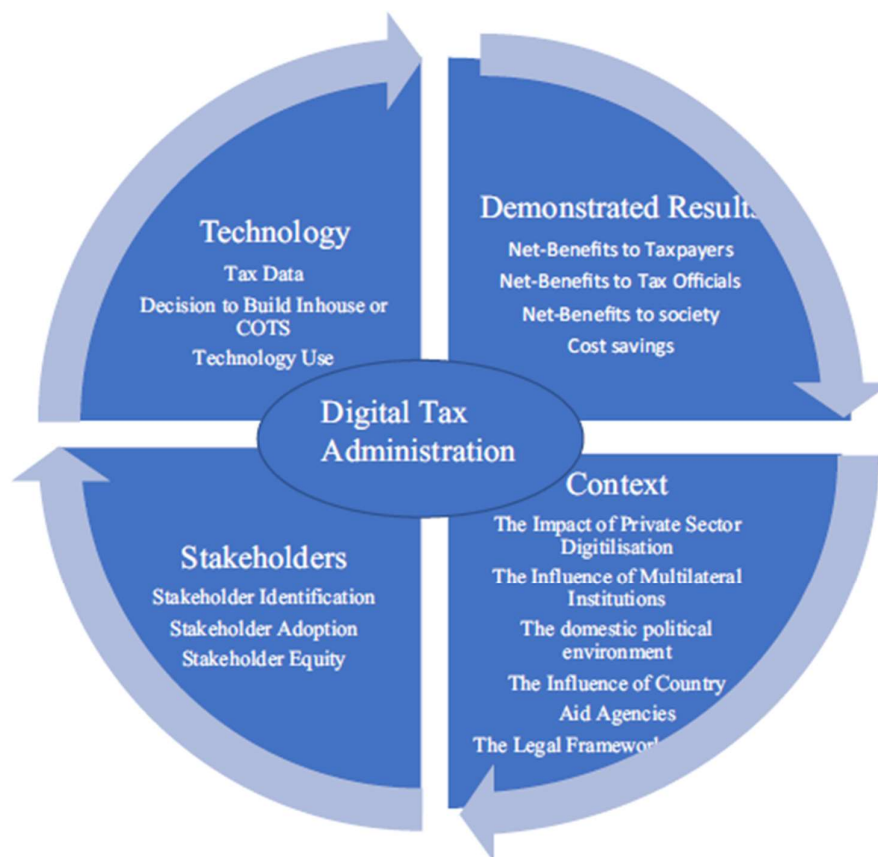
Technology
Tax Data
Decision to Build Inhouse or COTS
Technology Use

Demonstrated Results
Net-Benefits to Taxpayers
Net-Benefits to Tax Officials
Net-Benefits to society
Cost savings

Digital Tax Administration

Stakeholders
Stakeholder Identification
Stakeholder Adoption
Stakeholder Equity

Context
The Impact of Private Sector Digitilisation
The Influence of Multilateral Institutions
The domestic political environment
The Influence of Country Aid Agencies
The Legal Framewor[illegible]